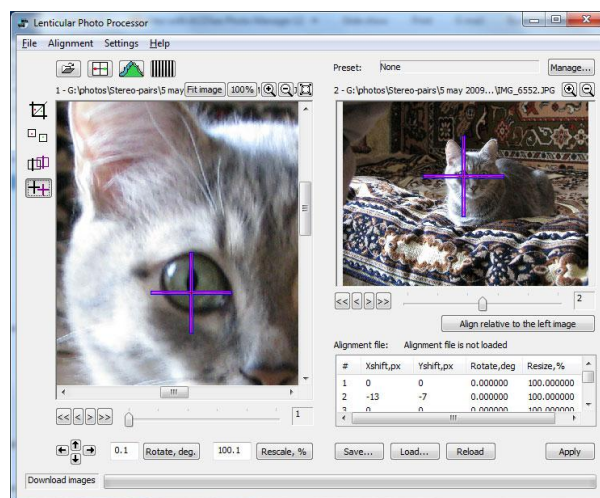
Lenticular Photo Processor

File Alignment Settings Help

1 - G:\photos\Stereo-pairs\5 may Fit image 100%

Preset: None Manage...

2 - G:\photos\Stereo-pairs\5 may 2009...\IMG_6552.JPG

<< < > >> 2

Align relative to the left image

Alignment file: Alignment file is not loaded

| # | Xshift,px | Yshift,px | Rotate,deg | Resize,% |
|---|---|---|---|---|
| 1 | 0 | 0 | 0.000000 | 100.000000 |
| 2 | -13 | -7 | 0.000000 | 100.000000 |
| 3 | 0 | 0 | 0.000000 | 100.000000 |

<< < > >> 1

0.1 Rotate, deg. 100.1 Rescale, %

Save... Load... Reload Apply

Download images